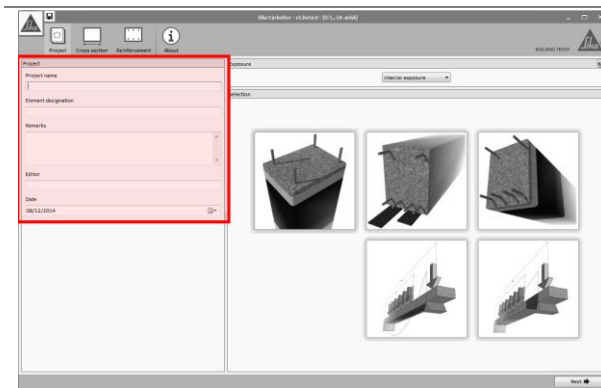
Sika CarboDur - v1.beta.0 - [D:\...\H.scbk]

Project
Cross section
Reinforcement
About

BUILDING TRUST

Project
Project name
Element designation
Remarks
Editor
Date
08/12/2014

Exposure
Interior exposure

Selection

Next